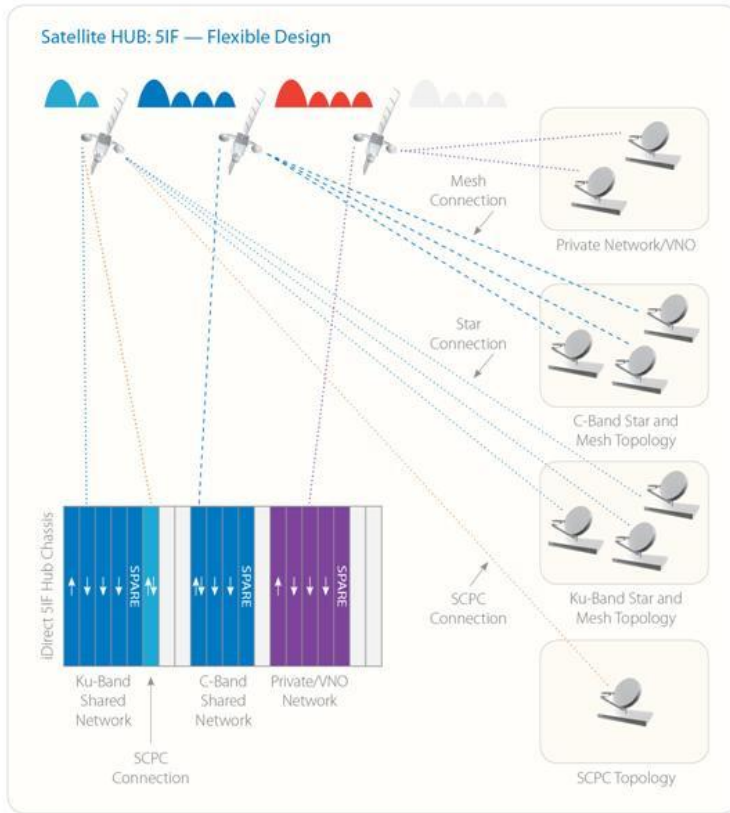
Satellite HUB: 5IF — Flexible Design

Mesh Connection

Private Network/VNO

Star Connection

C-Band Star and Mesh Topology

Ku-Band Star and Mesh Topology

SCPC Connection

SCPC Topology

iDirect 5IF Hub Chassis

SPARE

SPARE

SPARE

Ku-Band Shared Network

C-Band Shared Network

Private/VNO Network

SCPC Connection